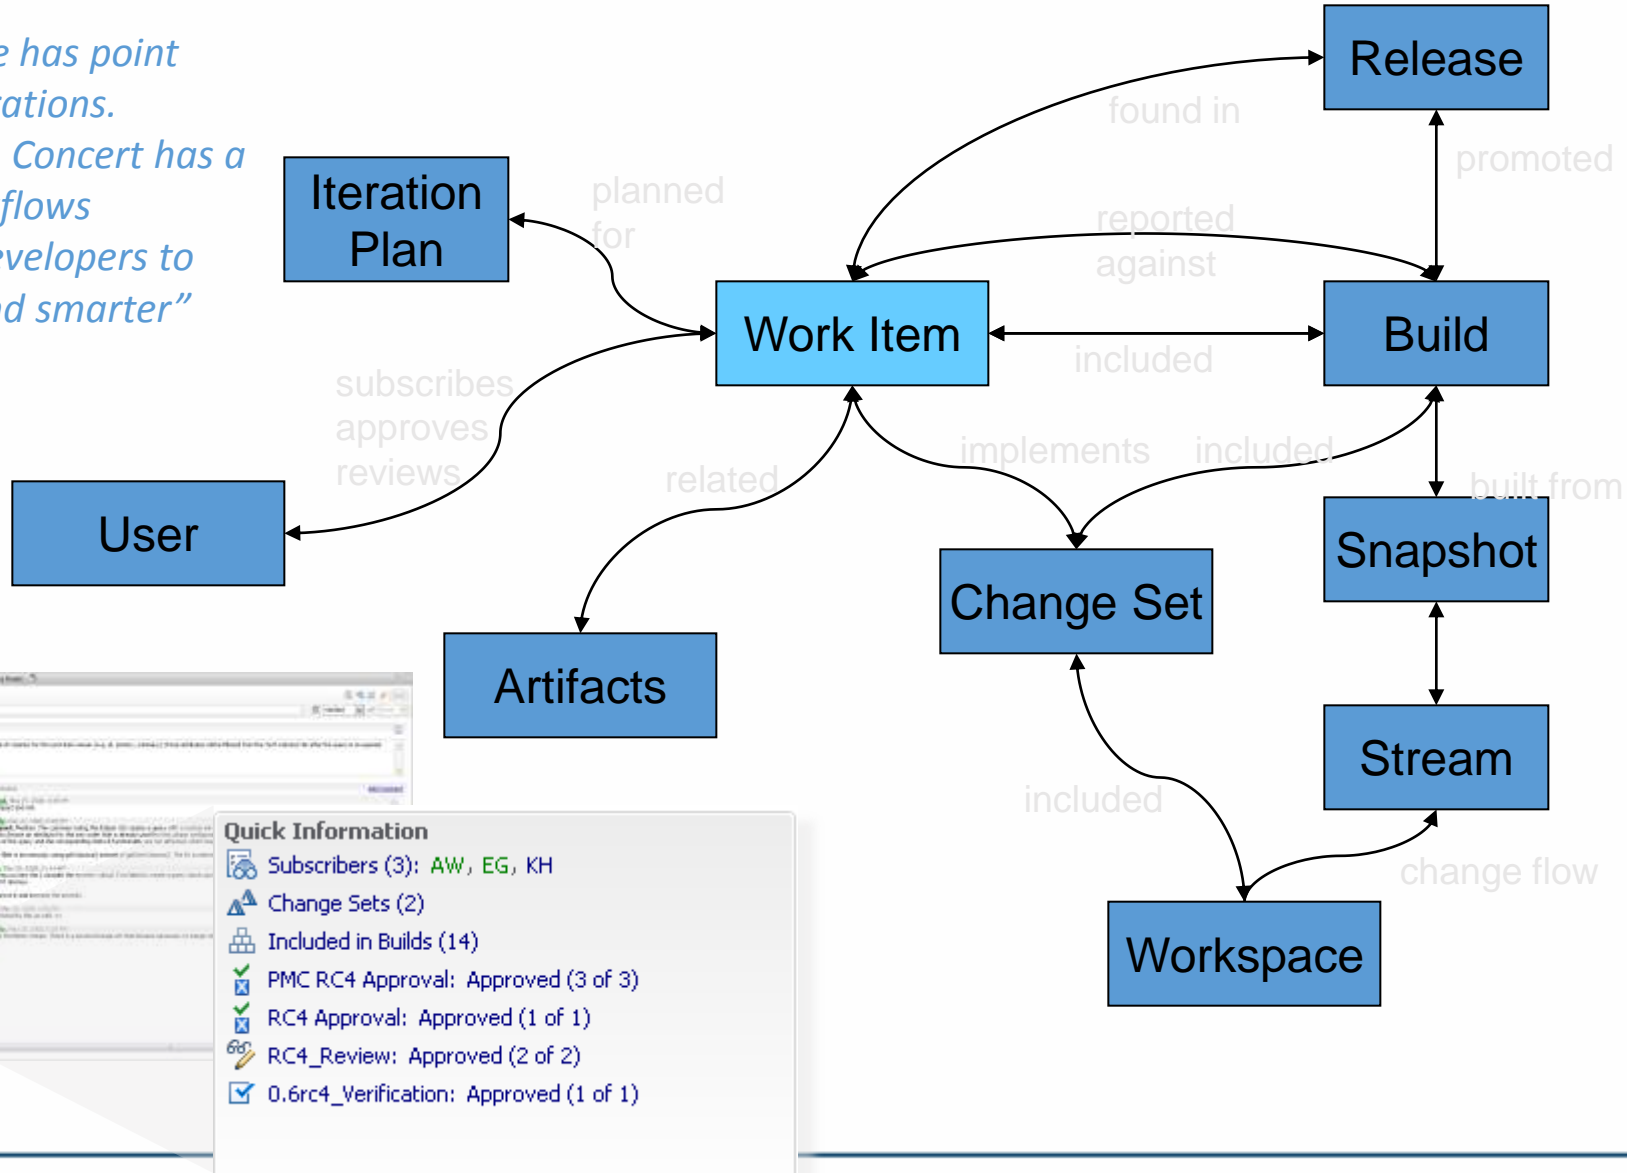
e has point
ations.
Concert has a
flows
velopers to
d smarter"

Release

found in

promoted

Iteration Plan

planned for

reported against

Work Item

Build

included

subscribes
approves
reviews

implements

included

related

built from

User

Snapshot

Change Set

Artifacts

Stream

included

change flow

Workspace

Quick Information
Subscribers (3): AW, EG, KH
Change Sets (2)
Included in Builds (14)
PMC RC4 Approval: Approved (3 of 3)
RC4 Approval: Approved (1 of 1)
RC4_Review: Approved (2 of 2)
0.6rc4_Verification: Approved (1 of 1)